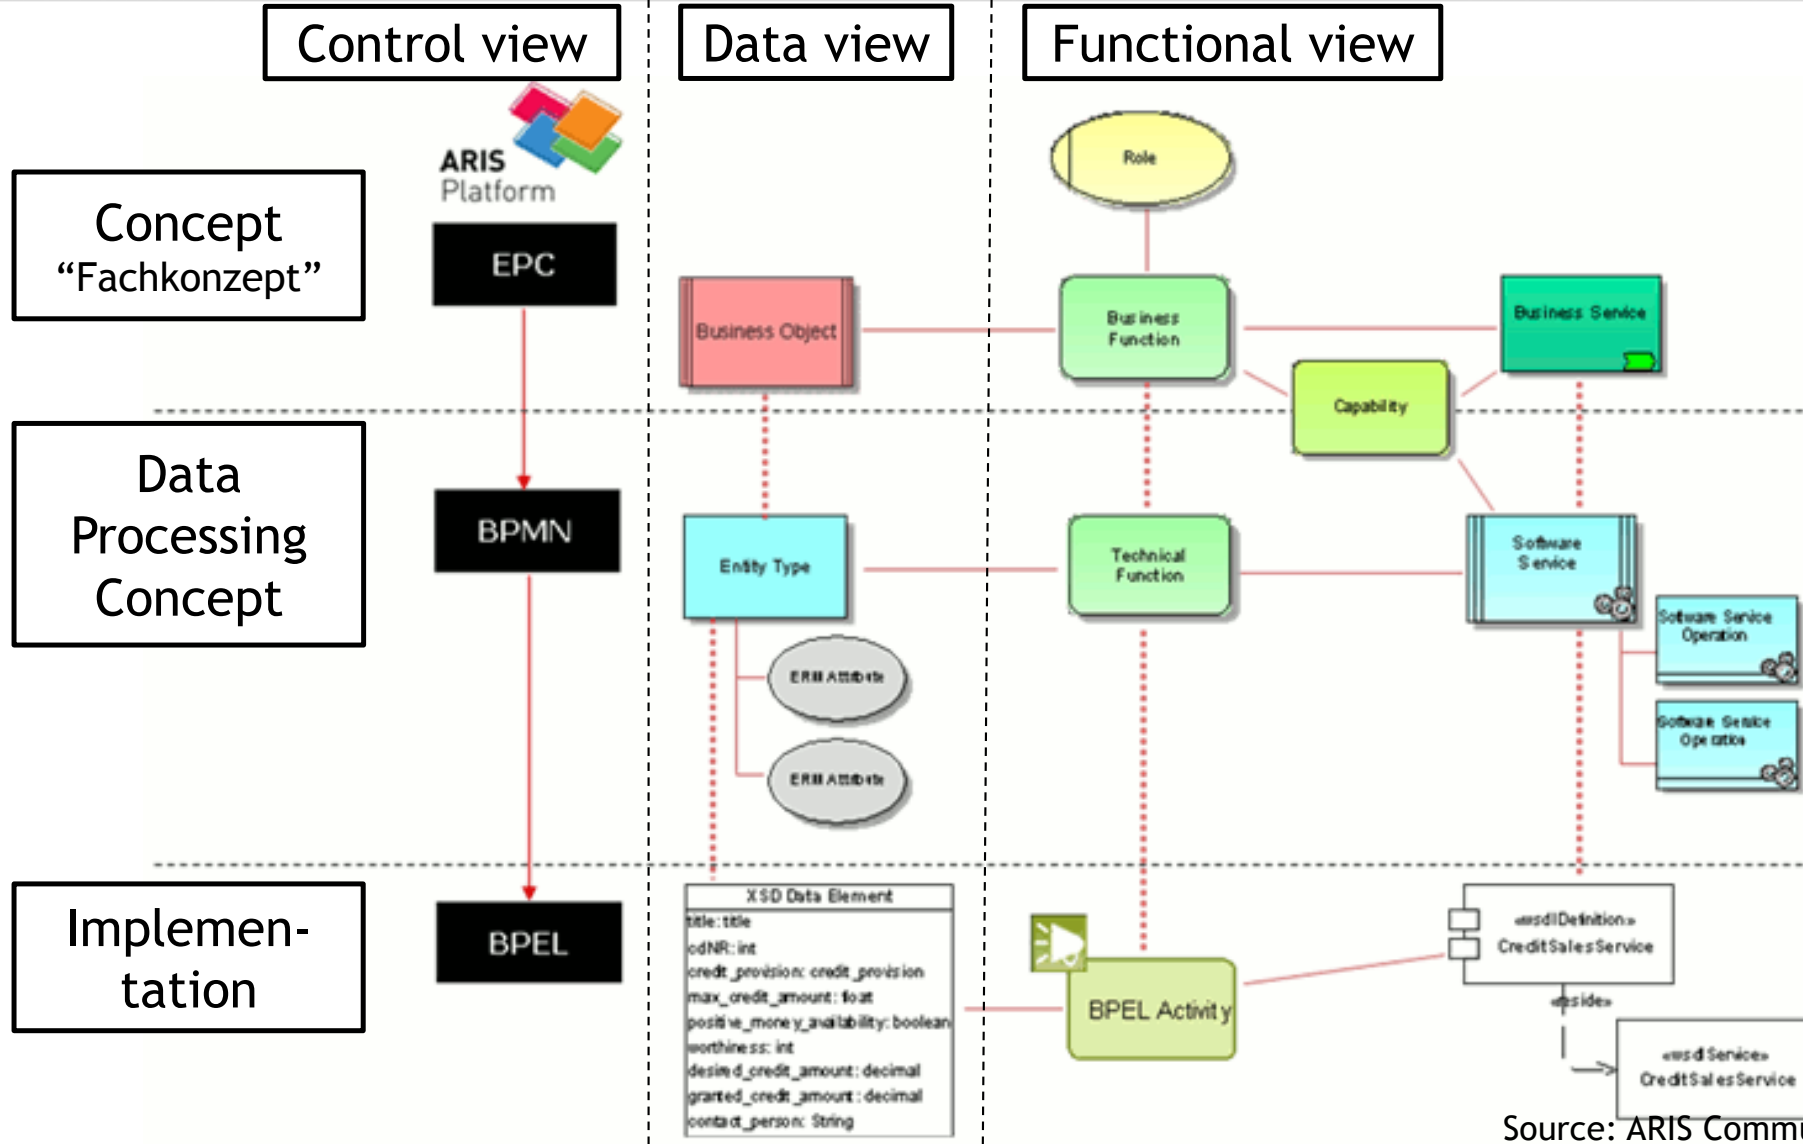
Control view

Data view

Functional view

ARIS Platform

Concept "Fachkonzept"

EPC

Role

Business Object

Business Function

Business Service

Capability

Data Processing Concept

BPMN

Entity Type

Technical Function

Software Service

Software Service Operation

Software Service Operation

ERM Attribute

ERM Attribute

Implementation

BPEL

XSD Data Element
title: title
cdNR: int
credit_provision: credit_provision
max_credit_amount: float
positive_money_availability: boolean
worthiness: int
desired_credit_amount: decimal
granted_credit_amount: decimal
contact_person: String

BPEL Activity

«wsdlDefinition»
CreditSalesService

«inside»

«wsdlService»
CreditSalesService

Source: ARIS Commu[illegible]